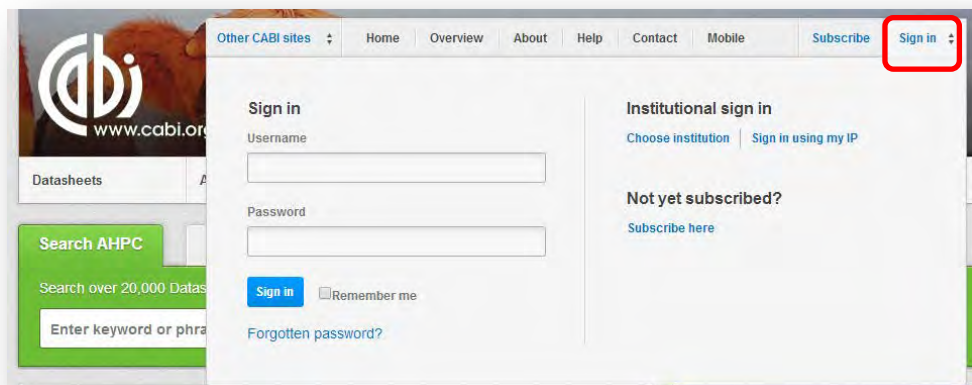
cabi
www.cabi.or

Other CABI sites | Home | Overview | About | Help | Contact | Mobile | Subscribe | Sign in

Datasheets

A

Search AHPC

Search over 20,000 Datas

Enter keyword or phra

Sign in

Username

Password

Sign in

Remember me

Forgotten password?

Institutional sign in

Choose institution | Sign in using my IP

Not yet subscribed?

Subscribe here